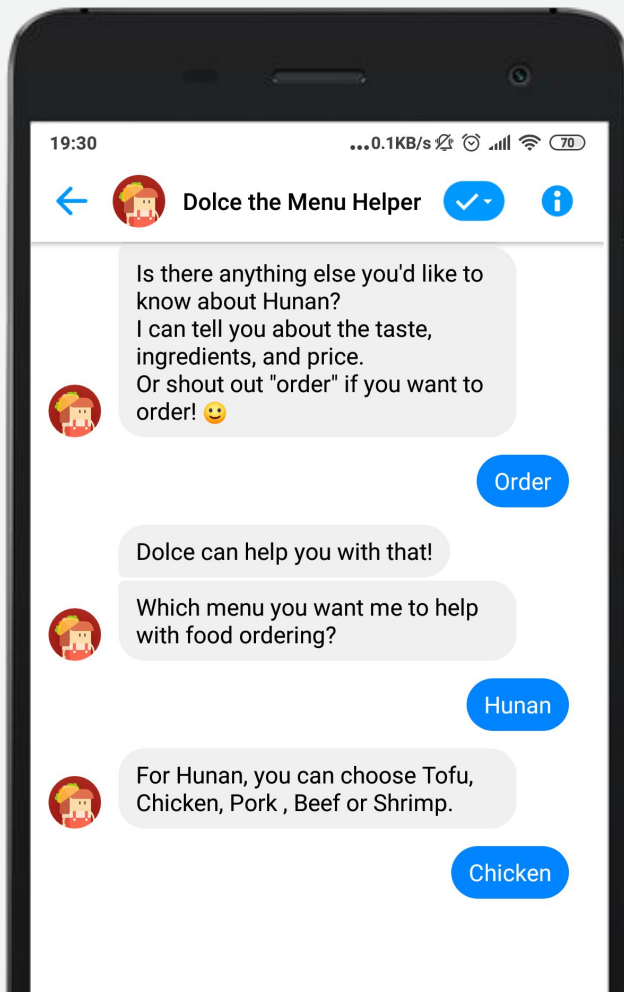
19:30
...0.1KB/s 70

Dolce the Menu Helper

Is there anything else you'd like to know about Hunan?
I can tell you about the taste, ingredients, and price.
Or shout out "order" if you want to order! 🙂

Order

Dolce can help you with that!

Which menu you want me to help with food ordering?

Hunan

For Hunan, you can choose Tofu, Chicken, Pork , Beef or Shrimp.

Chicken